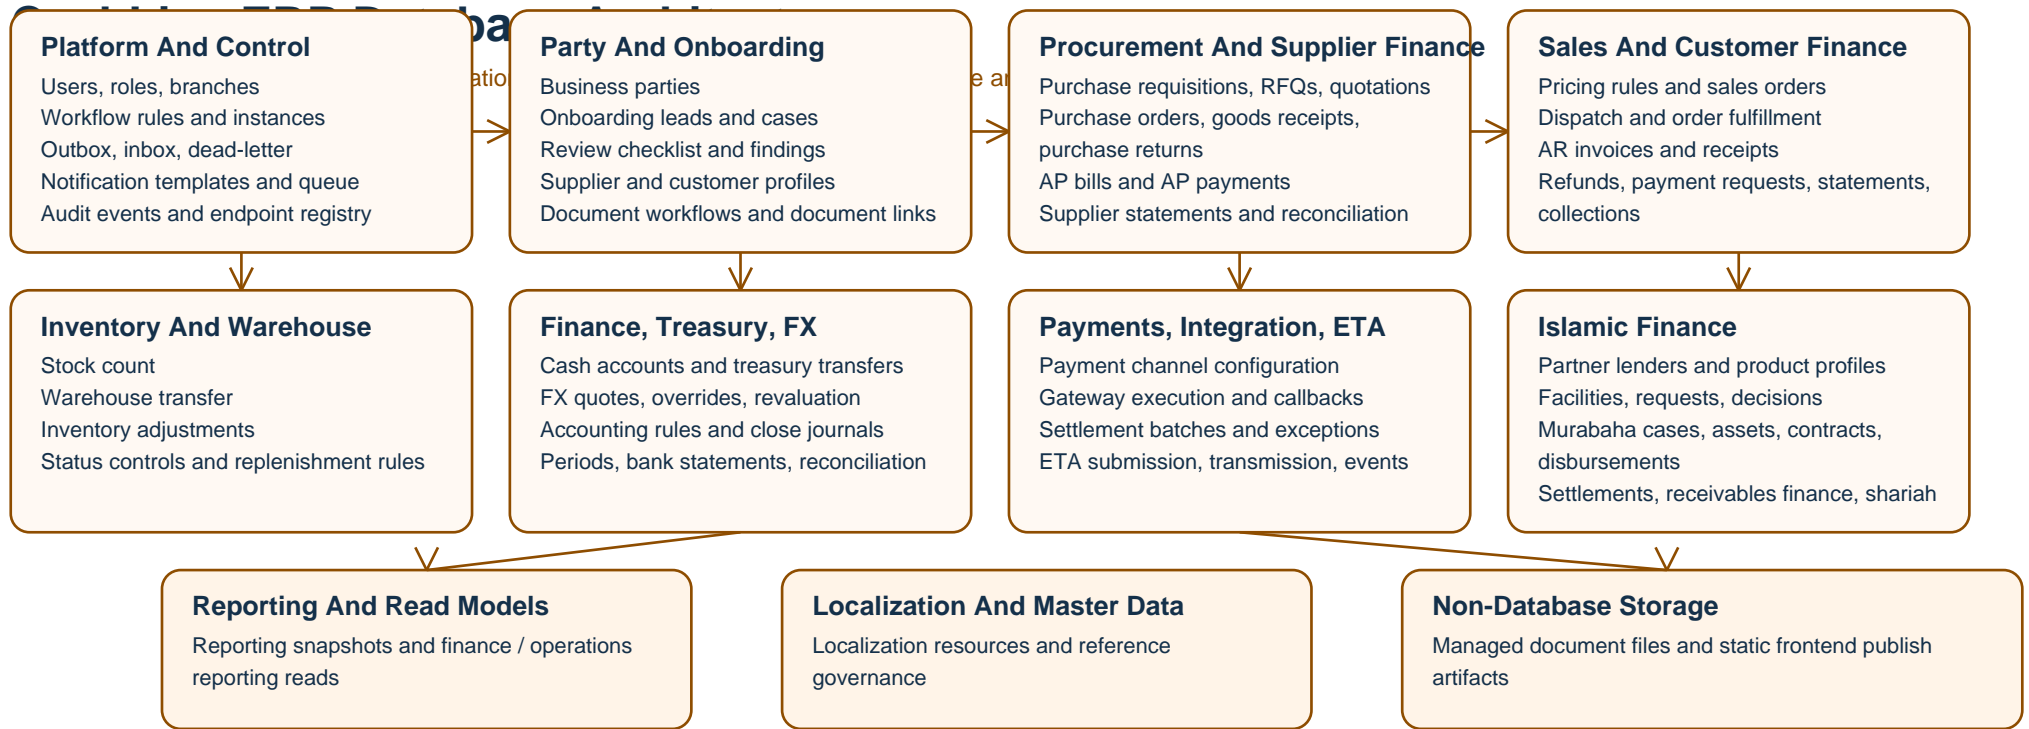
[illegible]ba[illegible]

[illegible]atio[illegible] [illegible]e ar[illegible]

**Platform And Control**
Users, roles, branches
Workflow rules and instances
Outbox, inbox, dead-letter
Notification templates and queue
Audit events and endpoint registry

**Party And Onboarding**
Business parties
Onboarding leads and cases
Review checklist and findings
Supplier and customer profiles
Document workflows and document links

**Procurement And Supplier Finance**
Purchase requisitions, RFQs, quotations
Purchase orders, goods receipts, purchase returns
AP bills and AP payments
Supplier statements and reconciliation

**Sales And Customer Finance**
Pricing rules and sales orders
Dispatch and order fulfillment
AR invoices and receipts
Refunds, payment requests, statements, collections

**Inventory And Warehouse**
Stock count
Warehouse transfer
Inventory adjustments
Status controls and replenishment rules

**Finance, Treasury, FX**
Cash accounts and treasury transfers
FX quotes, overrides, revaluation
Accounting rules and close journals
Periods, bank statements, reconciliation

**Payments, Integration, ETA**
Payment channel configuration
Gateway execution and callbacks
Settlement batches and exceptions
ETA submission, transmission, events

**Islamic Finance**
Partner lenders and product profiles
Facilities, requests, decisions
Murabaha cases, assets, contracts, disbursements
Settlements, receivables finance, shariah

**Reporting And Read Models**
Reporting snapshots and finance / operations reporting reads

**Localization And Master Data**
Localization resources and reference governance

**Non-Database Storage**
Managed document files and static frontend publish artifacts